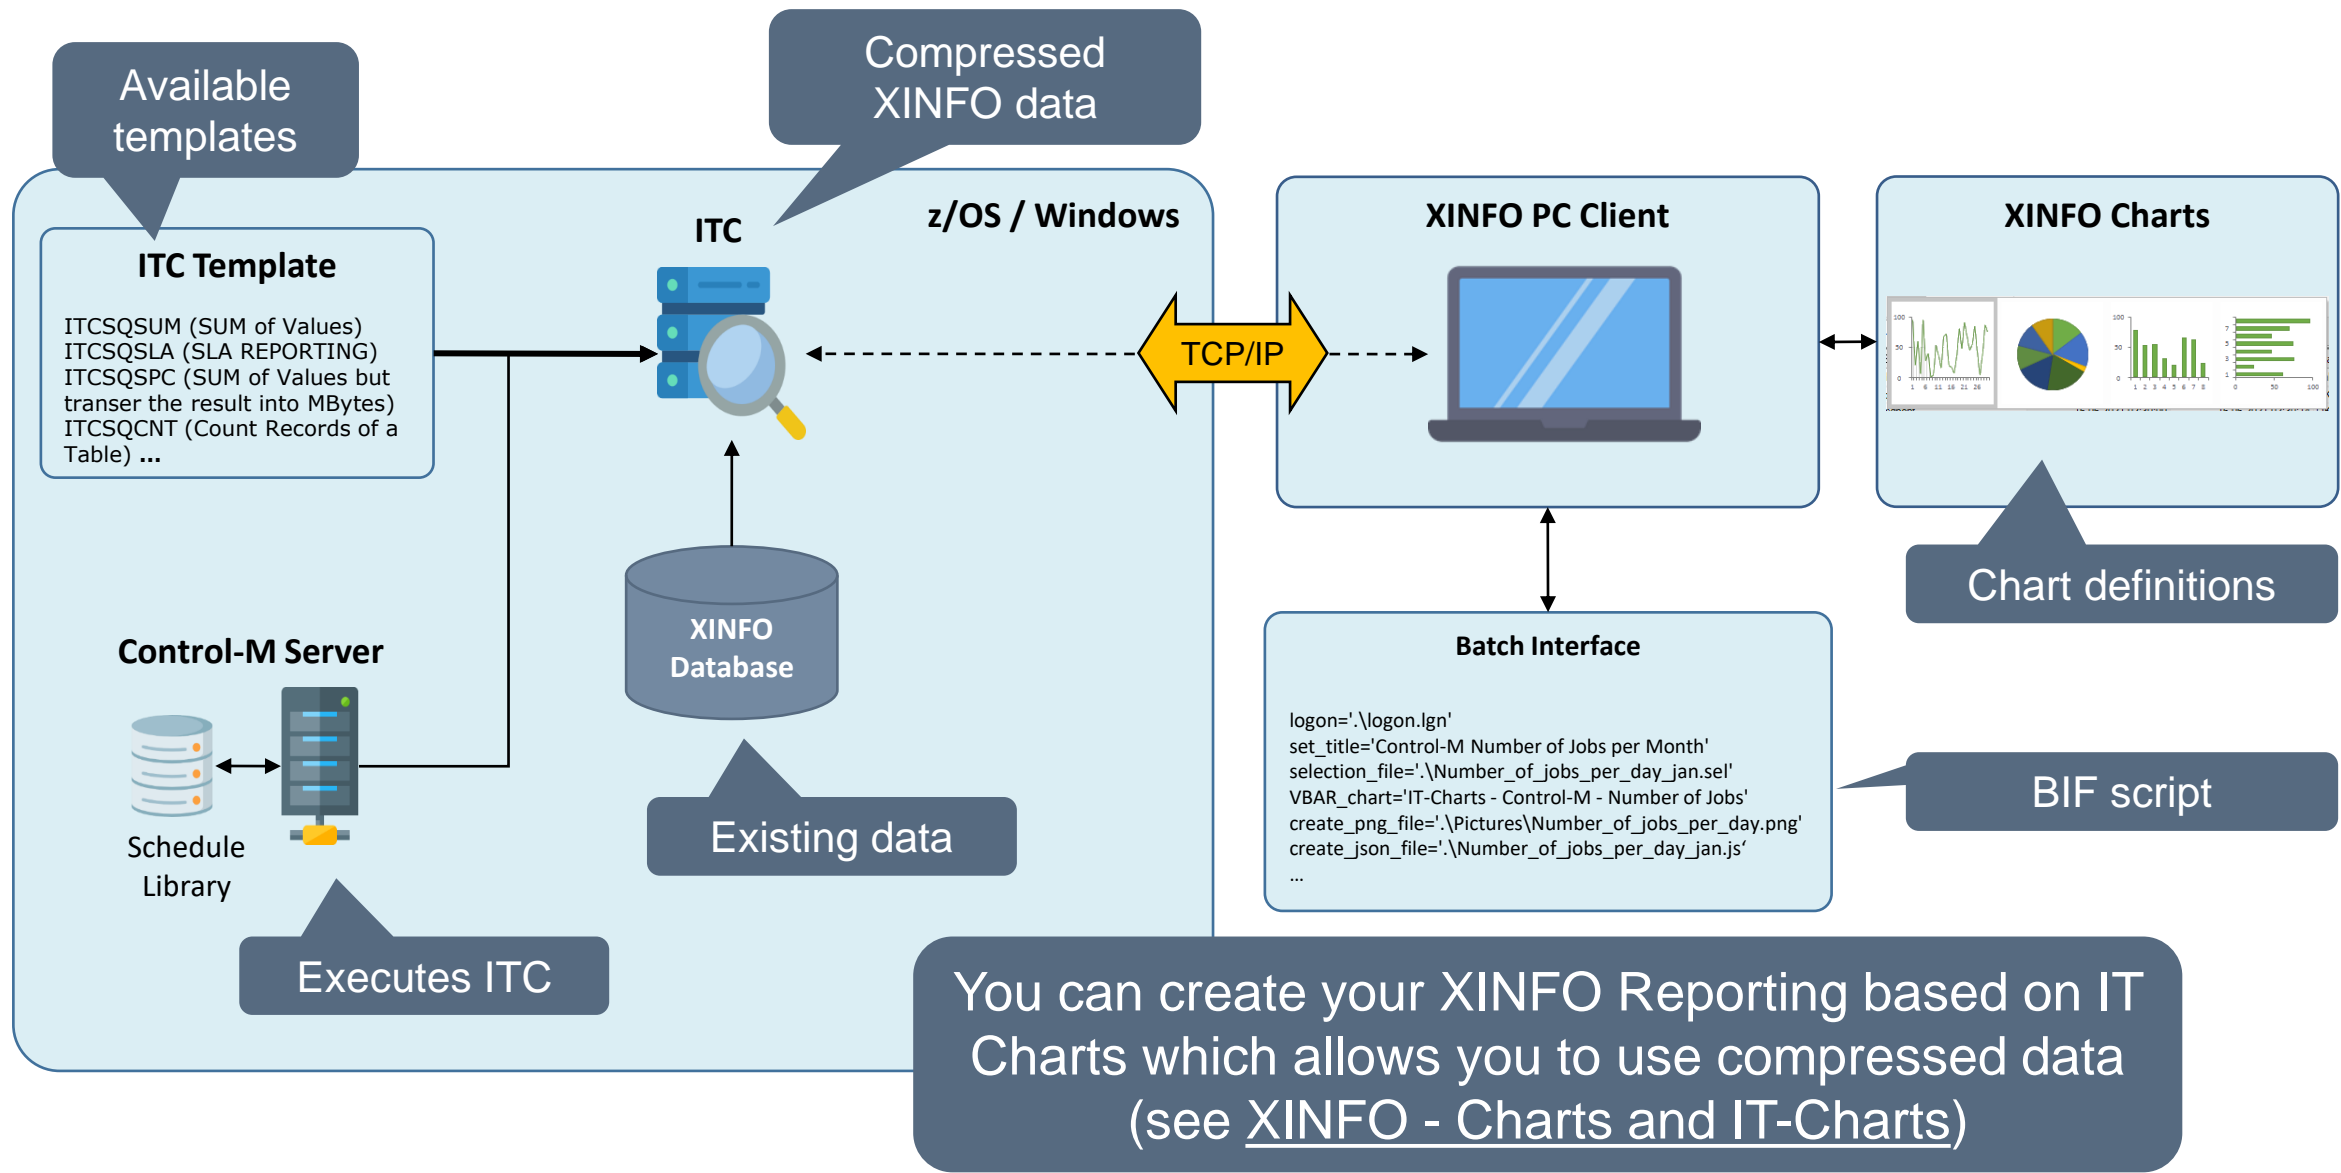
Available templates

Compressed XINFO data

ITC Template

ITCSQSUM (SUM of Values)
ITCSQSLA (SLA REPORTING)
ITCSQSPC (SUM of Values but transer the result into MBytes)
ITCSQCNT (Count Records of a Table) ...

ITC

z/OS / Windows

TCP/IP

XINFO PC Client

XINFO Charts

Chart definitions

Control-M Server

Schedule Library

Executes ITC

XINFO Database

Existing data

Batch Interface

logon='.\logon.lgn'
set_title='Control-M Number of Jobs per Month'
selection_file='.\Number_of_jobs_per_day_jan.sel'
VBAR_chart='IT-Charts - Control-M - Number of Jobs'
create_png_file='.\Pictures\Number_of_jobs_per_day.png'
create_json_file='.\Number_of_jobs_per_day_jan.js'
...

BIF script

You can create your XINFO Reporting based on IT Charts which allows you to use compressed data (see XINFO - Charts and IT-Charts)